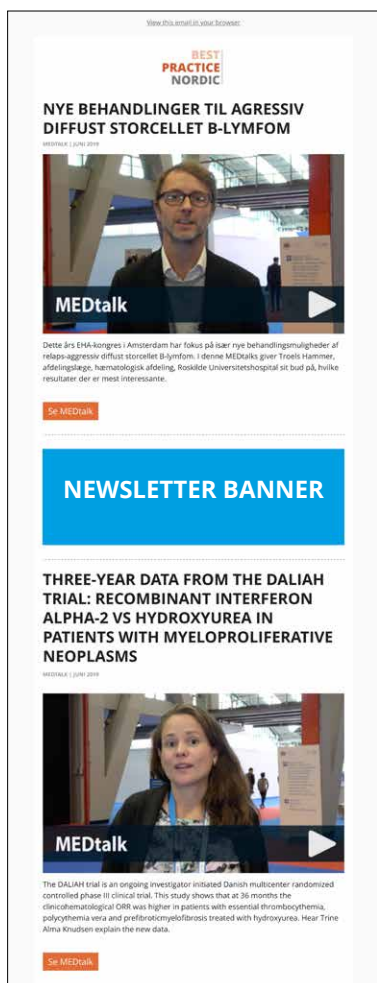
View this email in your browser

BEST PRACTICE NORDIC

NYE BEHANDLINGER TIL AGRESSIV DIFFUST STORCELLET B-LYMFOM

MEDTALK | JUNI 2019

MEDtalk

Dette års EHA-kongres i Amsterdam har fokus på især nye behandlingsmuligheder af relaps-aggressiv diffust storcellet B-lymfom. I denne MEDtalks giver Troels Hammer, afdelingslæge, hæmatologisk afdeling, Roskilde Universitetshospital sit bud på, hvilke resultater der er mest interessante.

Se MEDtalk

NEWSLETTER BANNER

THREE-YEAR DATA FROM THE DALIAH TRIAL: RECOMBINANT INTERFERON ALPHA-2 VS HYDROXYUREA IN PATIENTS WITH MYELOPROLIFERATIVE NEOPLASMS

MEDTALK | JUNI 2019

MEDtalk

The DALIAH trial is an ongoing investigator initiated Danish multicenter randomized controlled phase III clinical trial. This study shows that at 36 months the clinicohematological ORR was higher in patients with essential thrombocythemia, polycythemia vera and prefibroticmyelofibrosis treated with hydroxyurea. Hear Trine Alma Knudsen explain the new data.

Se MEDtalk